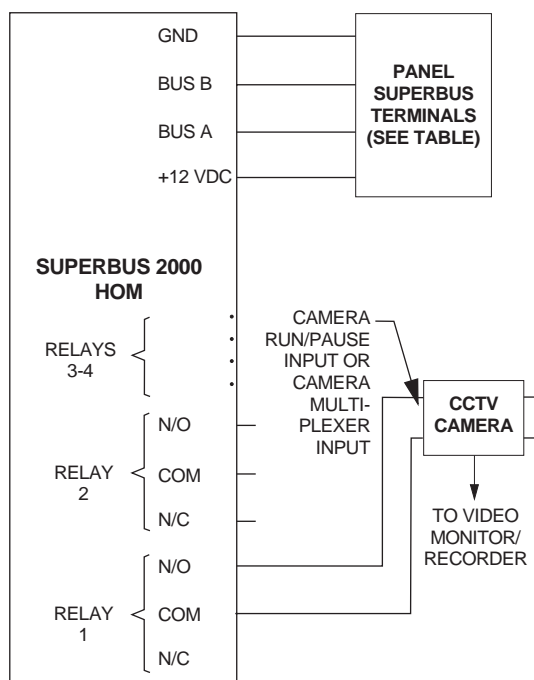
GND

BUS B

BUS A

+12 VDC

PANEL SUPERBUS TERMINALS (SEE TABLE)

SUPERBUS 2000 HOM

RELAYS 3-4

CAMERA RUN/PAUSE INPUT OR CAMERA MULTI-PLEXER INPUT

CCTV CAMERA

RELAY 2

N/O

COM

N/C

TO VIDEO MONITOR/ RECORDER

RELAY 1

N/O

COM

N/C